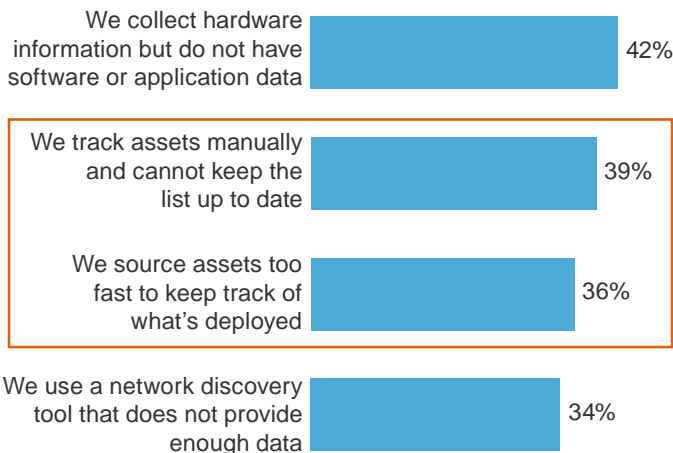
We collect hardware information but do not have software or application data
42%

We track assets manually and cannot keep the list up to date
39%

We source assets too fast to keep track of what’s deployed
36%

We use a network discovery tool that does not provide enough data
34%